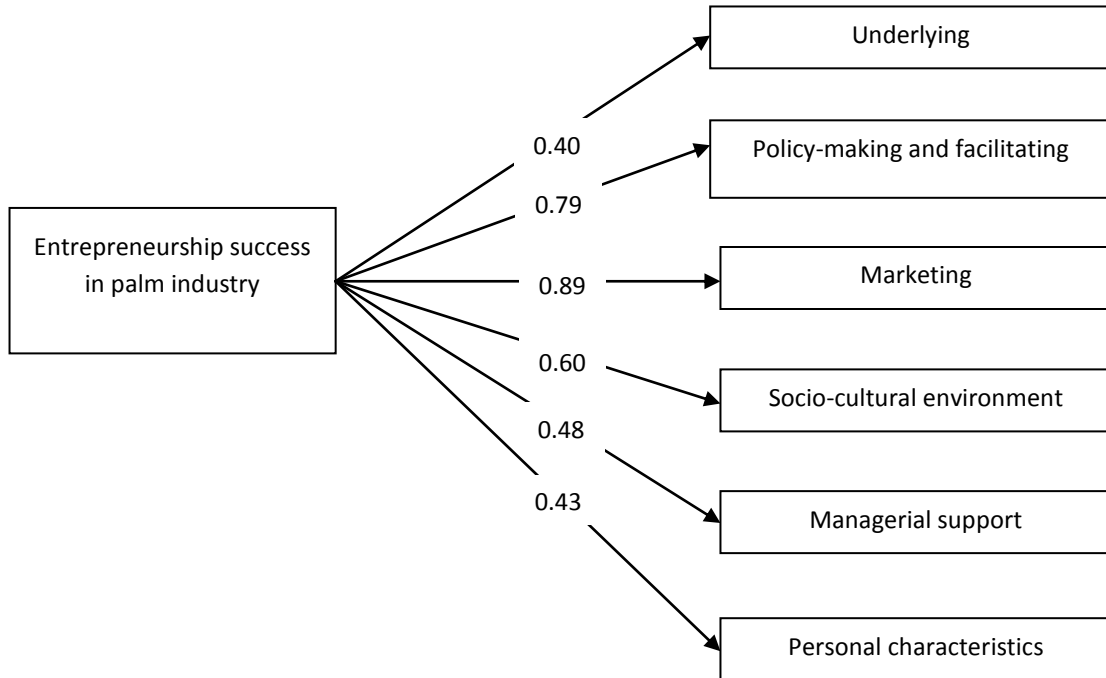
Entrepreneurship success in palm industry

0.40

0.79

0.89

0.60

0.48

0.43

Underlying

Policy-making and facilitating

Marketing

Socio-cultural environment

Managerial support

Personal characteristics